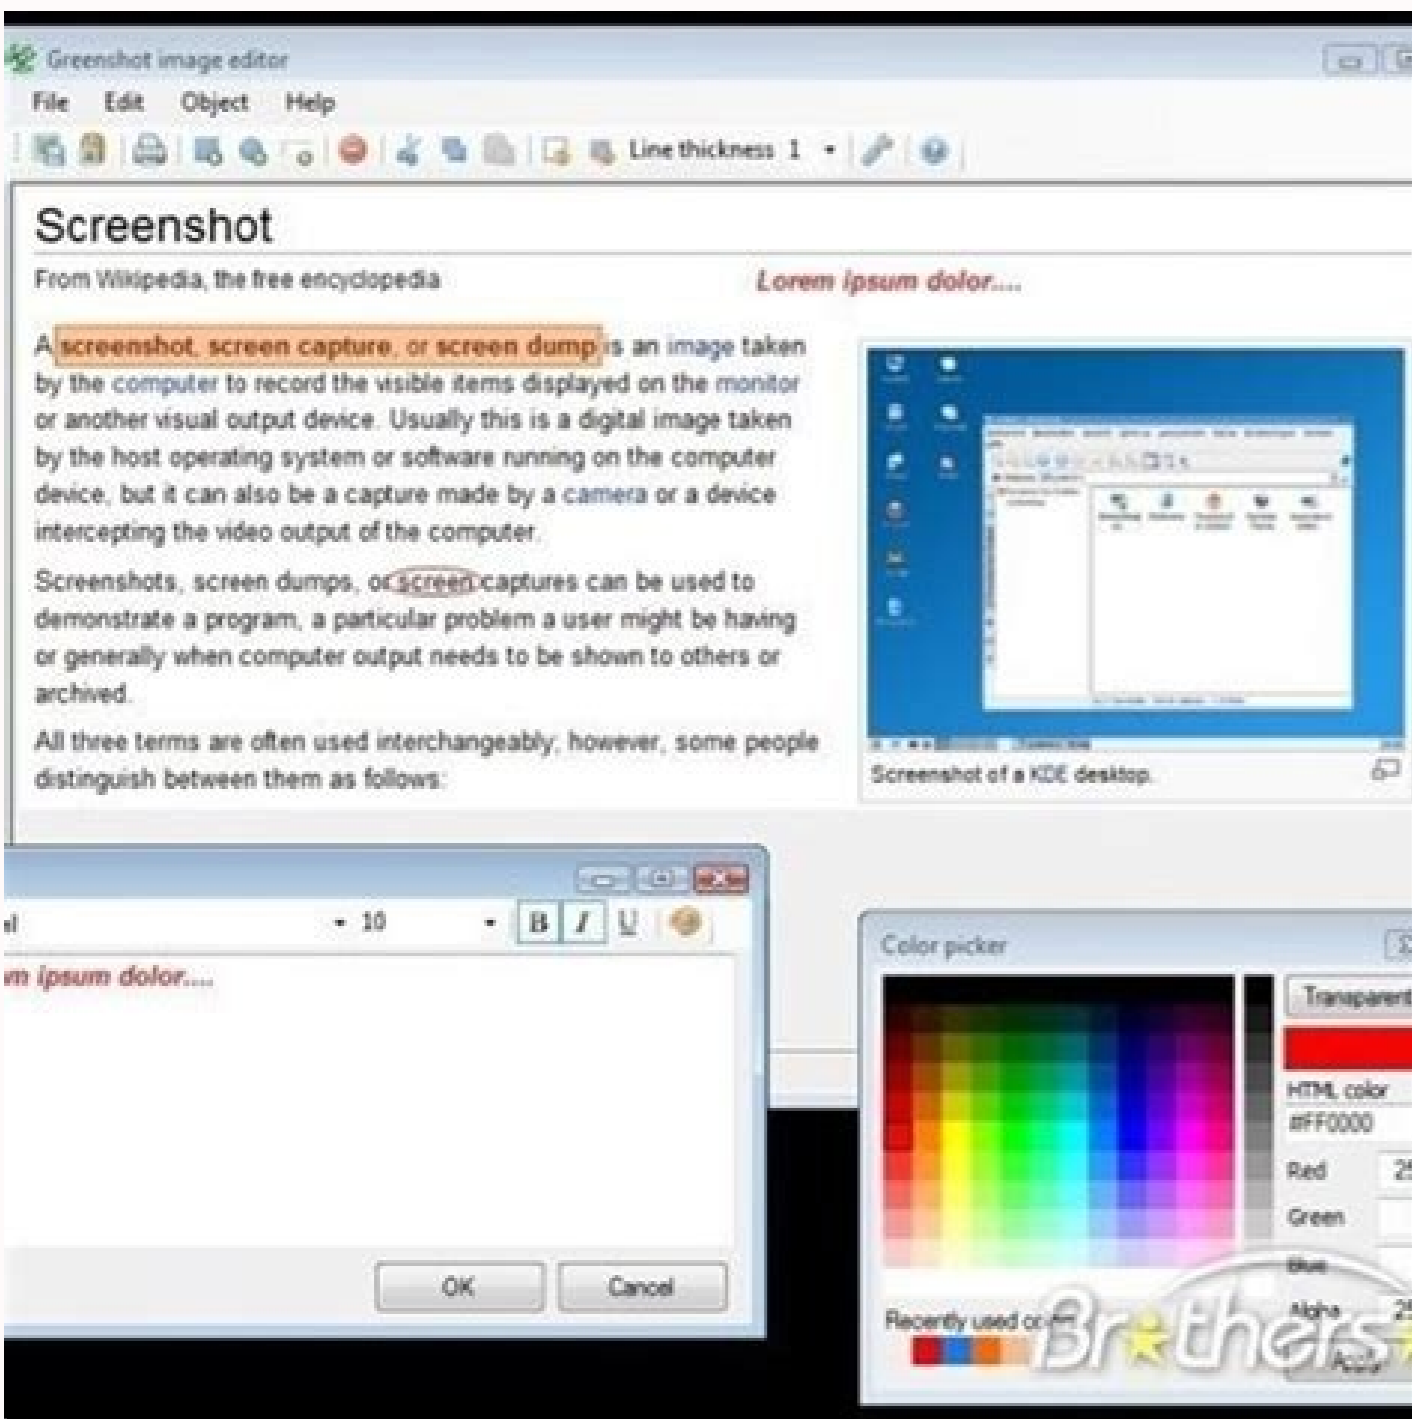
Greenshot image editor

File Edit Object Help

Line thickness 1

Screenshot

From Wikipedia, the free encyclopedia

Lorem ipsum dolor....

A screenshot, screen capture, or screen dump is an image taken by the computer to record the visible items displayed on the monitor or another visual output device. Usually this is a digital image taken by the host operating system or software running on the computer device, but it can also be a capture made by a camera or a device intercepting the video output of the computer.

Screenshots, screen dumps, or screen captures can be used to demonstrate a program, a particular problem a user might be having or generally when computer output needs to be shown to others or archived.

All three terms are often used interchangeably, however, some people distinguish between them as follows:

Screenshot of a KDE desktop.

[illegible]l 10 B I U

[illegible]m ipsum dolor....

OK Cancel

Color picker

Transparent

HTML color

#FF0000

Red 2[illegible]

Green

Blue

Alpha 2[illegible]

Recently used co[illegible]

Apply

Brothers